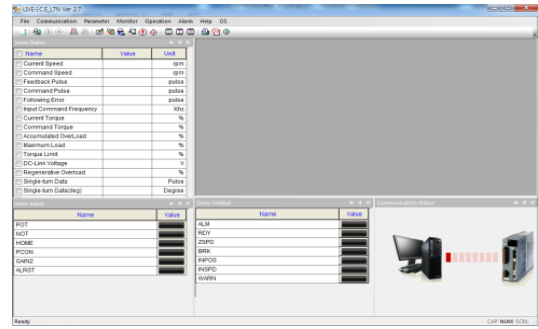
LIVE-(C,E,L7N Ver 2.7

File Communication Parameter Monitor Operation Alarm Help OS

| Name | Value | Unit |
|---|---|---|
| Current Speed | | rpm |
| Command Speed | | rpm |
| Feedback Pulse | | pulse |
| Command Pulse | | pulse |
| Following Error | | pulse |
| Input Command Frequency | | Khz |
| Current Torque | | % |
| Command Torque | | % |
| Accumulated OverLoad | | % |
| Maximum Load | | % |
| Torque Limit | | % |
| DC-Link Voltage | | V |
| Regenerative Overload | | % |
| Single-turn Data | | Pulse |
| Single-turn Data(deg) | | Degree |

Servo Input

| Name | Value |
|---|---|
| POT | |
| NOT | |
| HOME | |
| PCON | |
| GAIN2 | |
| ALRST | |

Servo Output

| Name | Value |
|---|---|
| ALM | |
| RDY | |
| ZSPD | |
| BRK | |
| INPOS | |
| INSPD | |
| WARN | |

Communication Status

Ready

CAP NUM SCRL